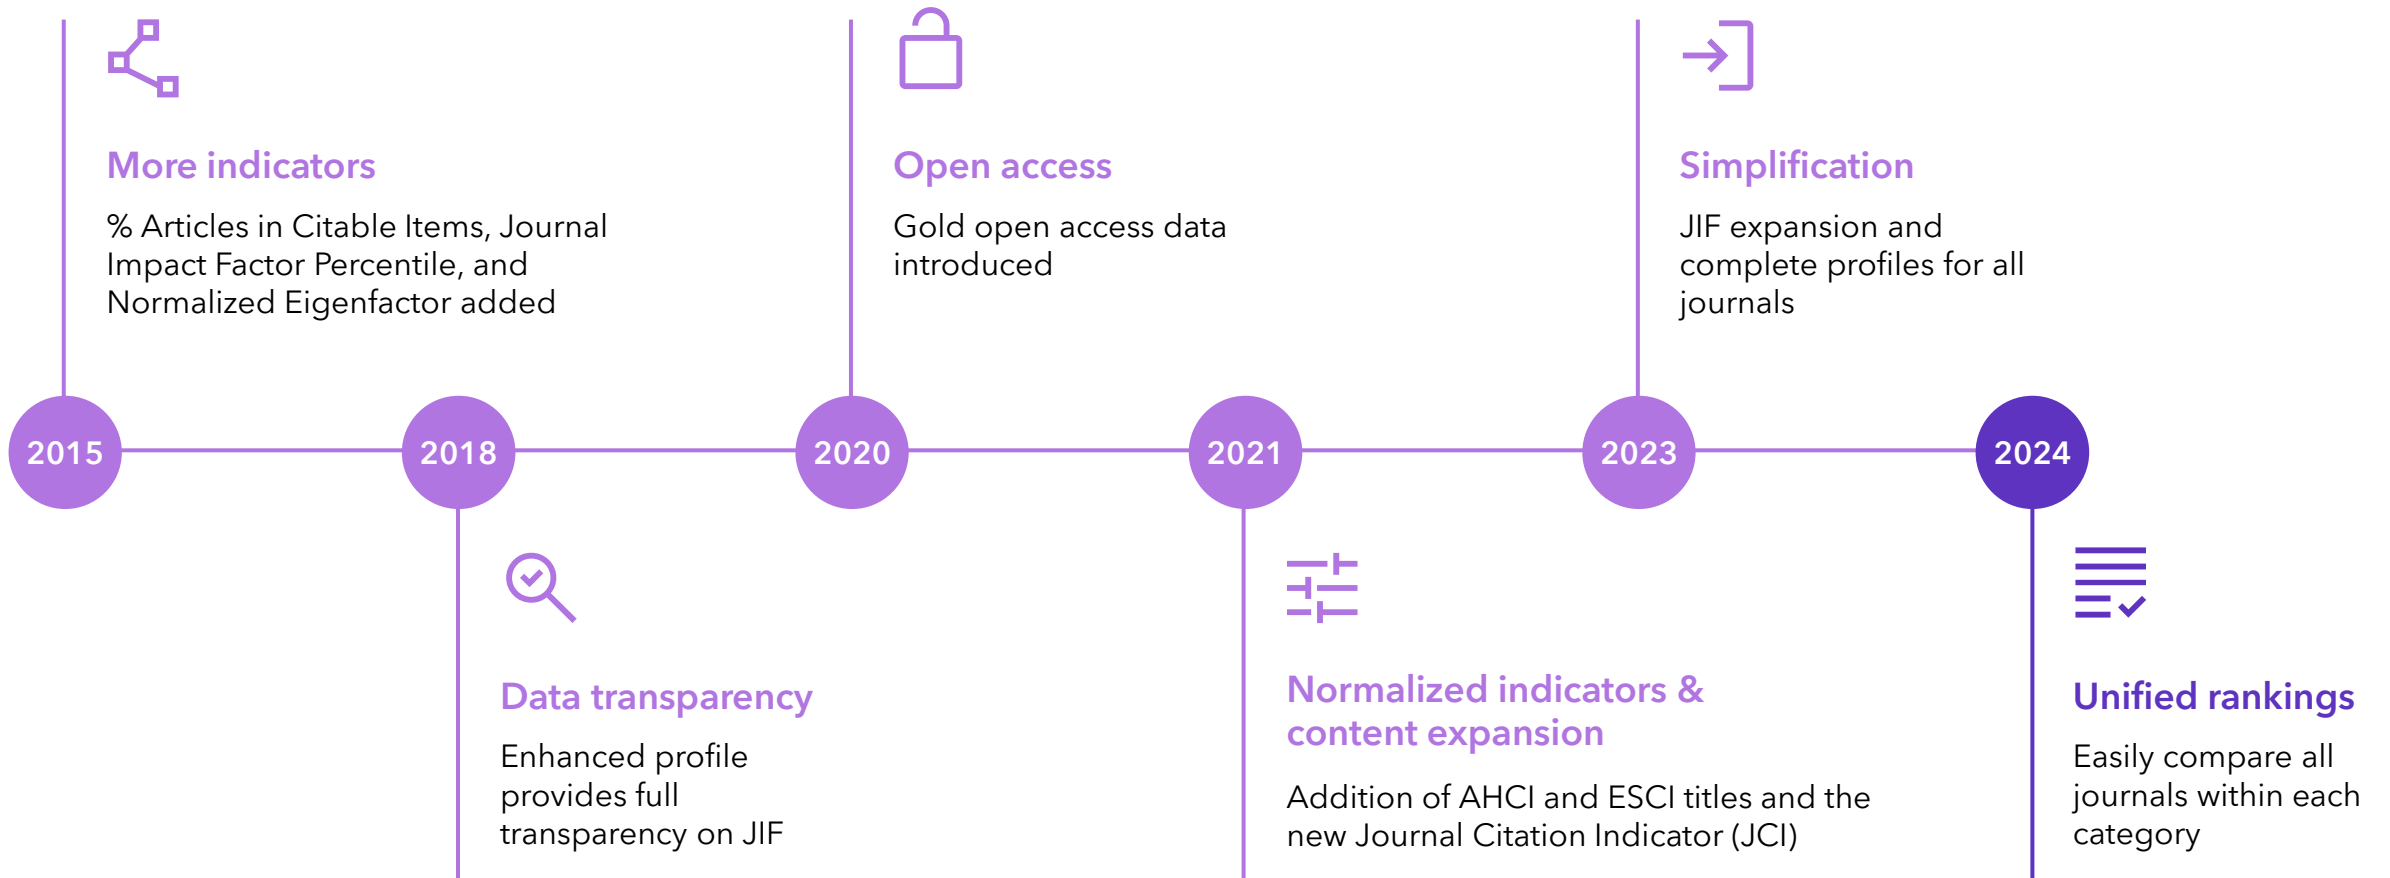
More indicators

% Articles in Citable Items, Journal Impact Factor Percentile, and Normalized Eigenfactor added

Open access

Gold open access data introduced

Simplification

JIF expansion and complete profiles for all journals

2015

2018

2020

2021

2023

2024

Data transparency

Enhanced profile provides full transparency on JIF

Normalized indicators & content expansion

Addition of AHCI and ESCI titles and the new Journal Citation Indicator (JCI)

Unified rankings

Easily compare all journals within each category